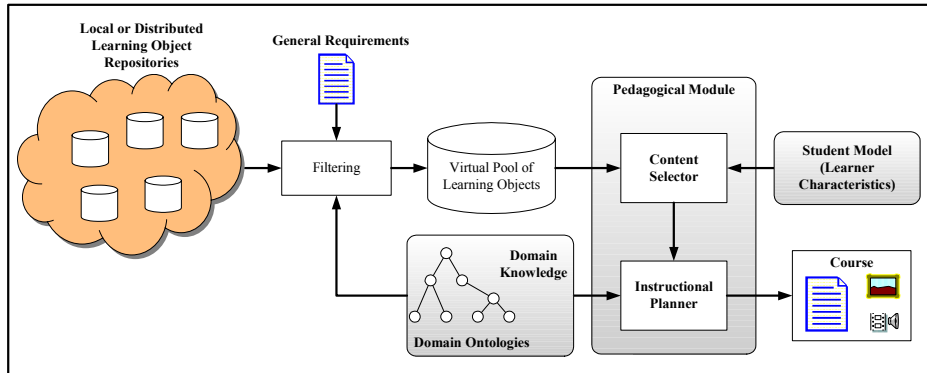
Local or Distributed Learning Object Repositories

General Requirements

Filtering

Virtual Pool of Learning Objects

Pedagogical Module

Content Selector

Student Model (Learner Characteristics)

Domain Knowledge

Domain Ontologies

Instructional Planner

Course